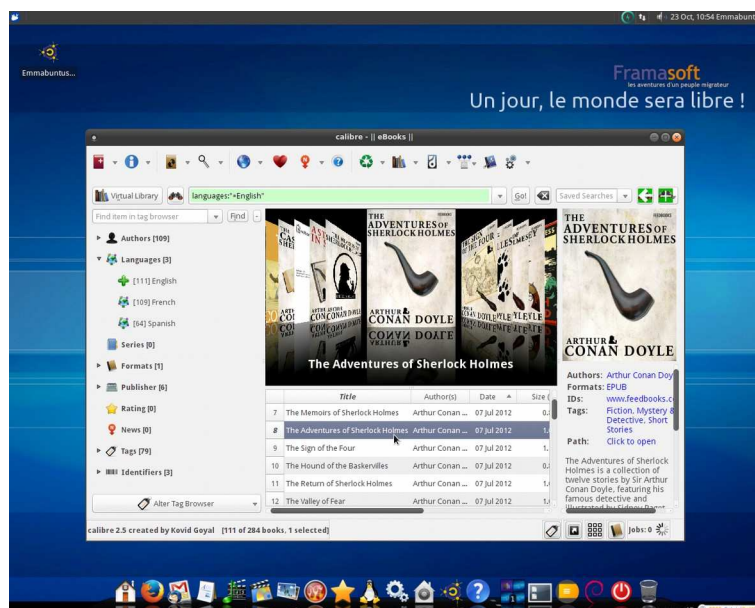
23 Oct, 10:54 Emmabunt

Emmabuntus...

Framasoft
les aventures d'un peuple-migrateur
Un jour, le monde sera libre !

calibre - || eBooks ||

Virtual Library
languages:"=English"
Go!
Saved Searches

Find item in tag browser
Find

Authors [109]
Languages [3]
[111] English
[109] French
[64] Spanish
Series [0]
Formats [1]
Publisher [6]
Rating [0]
News [0]
Tags [79]
Identifiers [3]

Alter Tag Browser

THE ADVENTURES OF SHERLOCK HOLMES
ARTHUR CONAN DOYLE

The Adventures of Sherlock Holmes

| | Title | Author(s) | Date | Size ( |
|---|---|---|---|---|
| 7 | The Memoirs of Sherlock Holmes | Arthur Conan ... | 07 Jul 2012 | 0. |
| 8 | The Adventures of Sherlock Holmes | Arthur Conan ... | 07 Jul 2012 | 1. |
| 9 | The Sign of the Four | Arthur Conan ... | 07 Jul 2012 | 1. |
| 10 | The Hound of the Baskervilles | Arthur Conan ... | 07 Jul 2012 | 0. |
| 11 | The Return of Sherlock Holmes | Arthur Conan ... | 07 Jul 2012 | 1. |
| 12 | The Valley of Fear | Arthur Conan ... | 07 Jul 2012 | 1. |

THE ADVENTURES OF SHERLOCK HOLMES
ARTHUR CONAN DOYLE

Authors: Arthur Conan Doy
Formats: EPUB
IDs: www.feedbooks.c
Tags: Fiction, Mystery & Detective, Short Stories
Path: Click to open

The Adventures of Sherlock Holmes is a collection of twelve stories by Sir Arthur Conan Doyle, featuring his famous detective and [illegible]

calibre 2.5 created by Kovid Goyal [111 of 284 books, 1 selected]
Jobs: 0